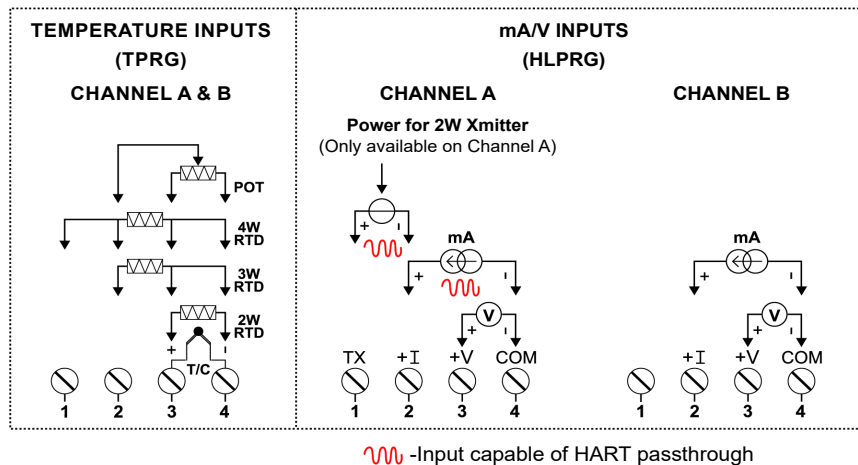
TEMPERATURE INPUTS
(TPRG)
CHANNEL A & B

POT
4W RTD
3W RTD
2W RTD
+
-
T/C

1 2 3 4

mA/V INPUTS
(HLPRG)

CHANNEL A

Power for 2W Xmitter
(Only available on Channel A)

+
-
mA
+
-
V
+
-

TX +I +V COM
1 2 3 4

CHANNEL B

mA
+
-
V
+
-

+I +V COM
1 2 3 4

-Input capable of HART passthrough